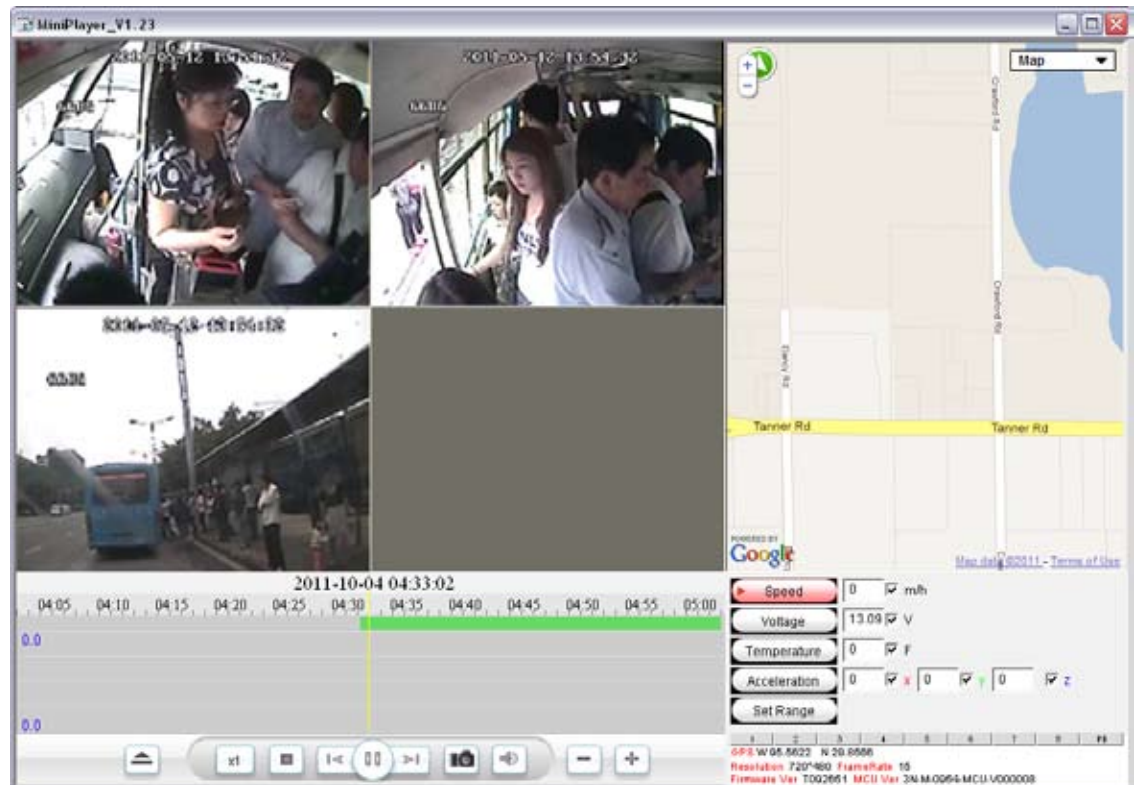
MiniPlayer_V1.23

2011-05-12 13:54:32

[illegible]

2011-05-12 13:54:32

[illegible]

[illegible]

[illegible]

Map

Crawford Rd

Darcy Rd

Crawford Rd

Tanner Rd

Tanner Rd

POWERED BY
Google

Map data ©2011 - Terms of Use

2011-10-04 04:33:02

04:05 04:10 04:15 04:20 04:25 04:30 04:35 04:40 04:45 04:50 04:55 05:00

0.0

0.0

Speed 0 m/h

Voltage 13.09 V

Temperature 0 F

Acceleration 0 x 0 y 0 z

Set Range

1 2 3 4 5 6 7 8 F1

GPS W 95.5622 N 29.8556

Resolution 720*480 FrameRate 15

Firmware Ver T092661 MCU Ver 3N-M-0964-MCU-V000008

x1